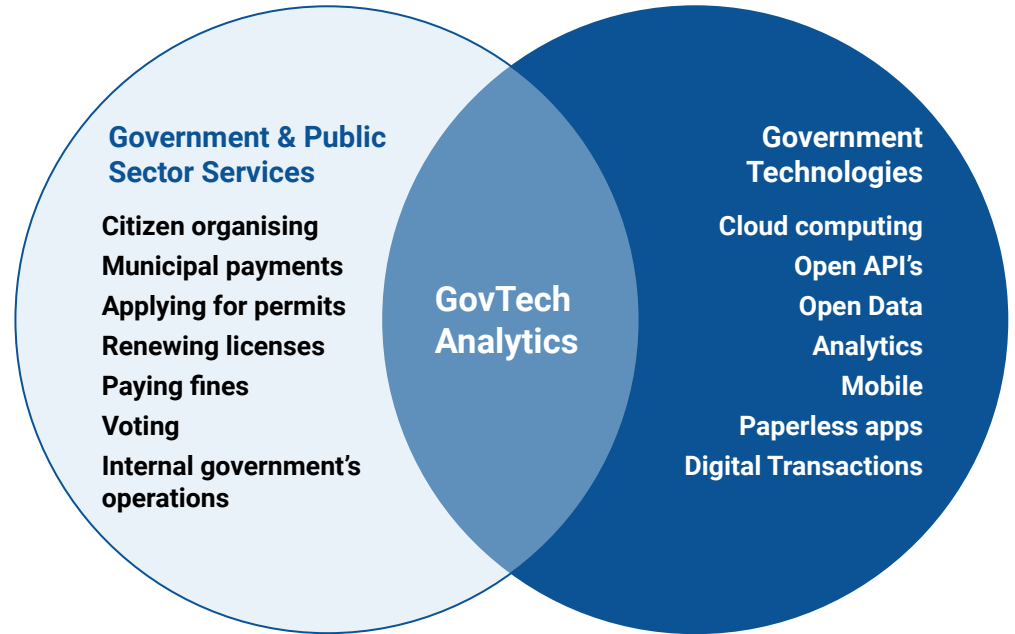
Government & Public Sector Services

Citizen organising
Municipal payments
Applying for permits
Renewing licenses
Paying fines
Voting
Internal government's operations

GovTech Analytics

Government Technologies

Cloud computing
Open API's
Open Data
Analytics
Mobile
Paperless apps
Digital Transactions